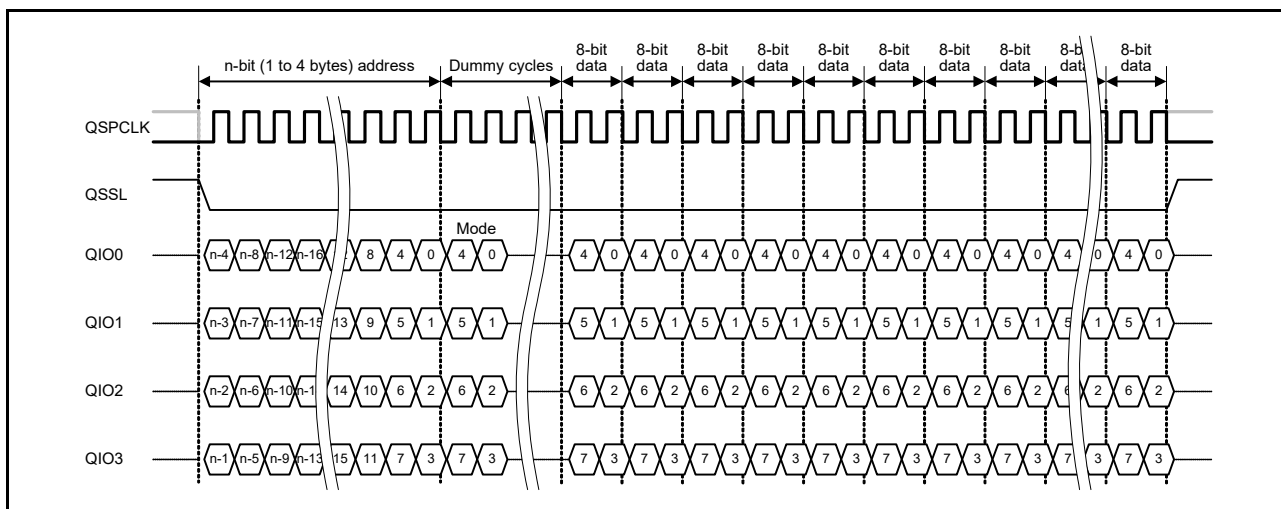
n-bit (1 to 4 bytes) address
Dummy cycles
8-bit data
8-bit data
8-bit data
8-bit data
8-bit data
8-bit data
8-bit data
8-bit data
8-b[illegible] dat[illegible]
8-bit data

QSPCLK

QSSL

Mode

QIO0 n-4 n-8 n-12 n-16 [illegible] 8 4 0 4 0 4 0 4 0 4 0 4 0 4 0 4 0 4 0 4 0 4 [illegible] 0 4 0

QIO1 n-3 n-7 n-11 n-15 13 9 5 1 5 1 5 1 5 1 5 1 5 1 5 1 5 1 5 1 5 1 5 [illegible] 1 5 1

QIO2 n-2 n-6 n-10 n-1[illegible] 14 10 6 2 6 2 6 2 6 2 6 2 6 2 6 2 6 2 6 2 6 2 6 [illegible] 2 6 2

QIO3 n-1 n-5 n-9 n-13 15 11 7 3 7 3 7 3 7 3 7 3 7 3 7 3 7 3 7 3 7 3 7 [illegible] 3 7 3